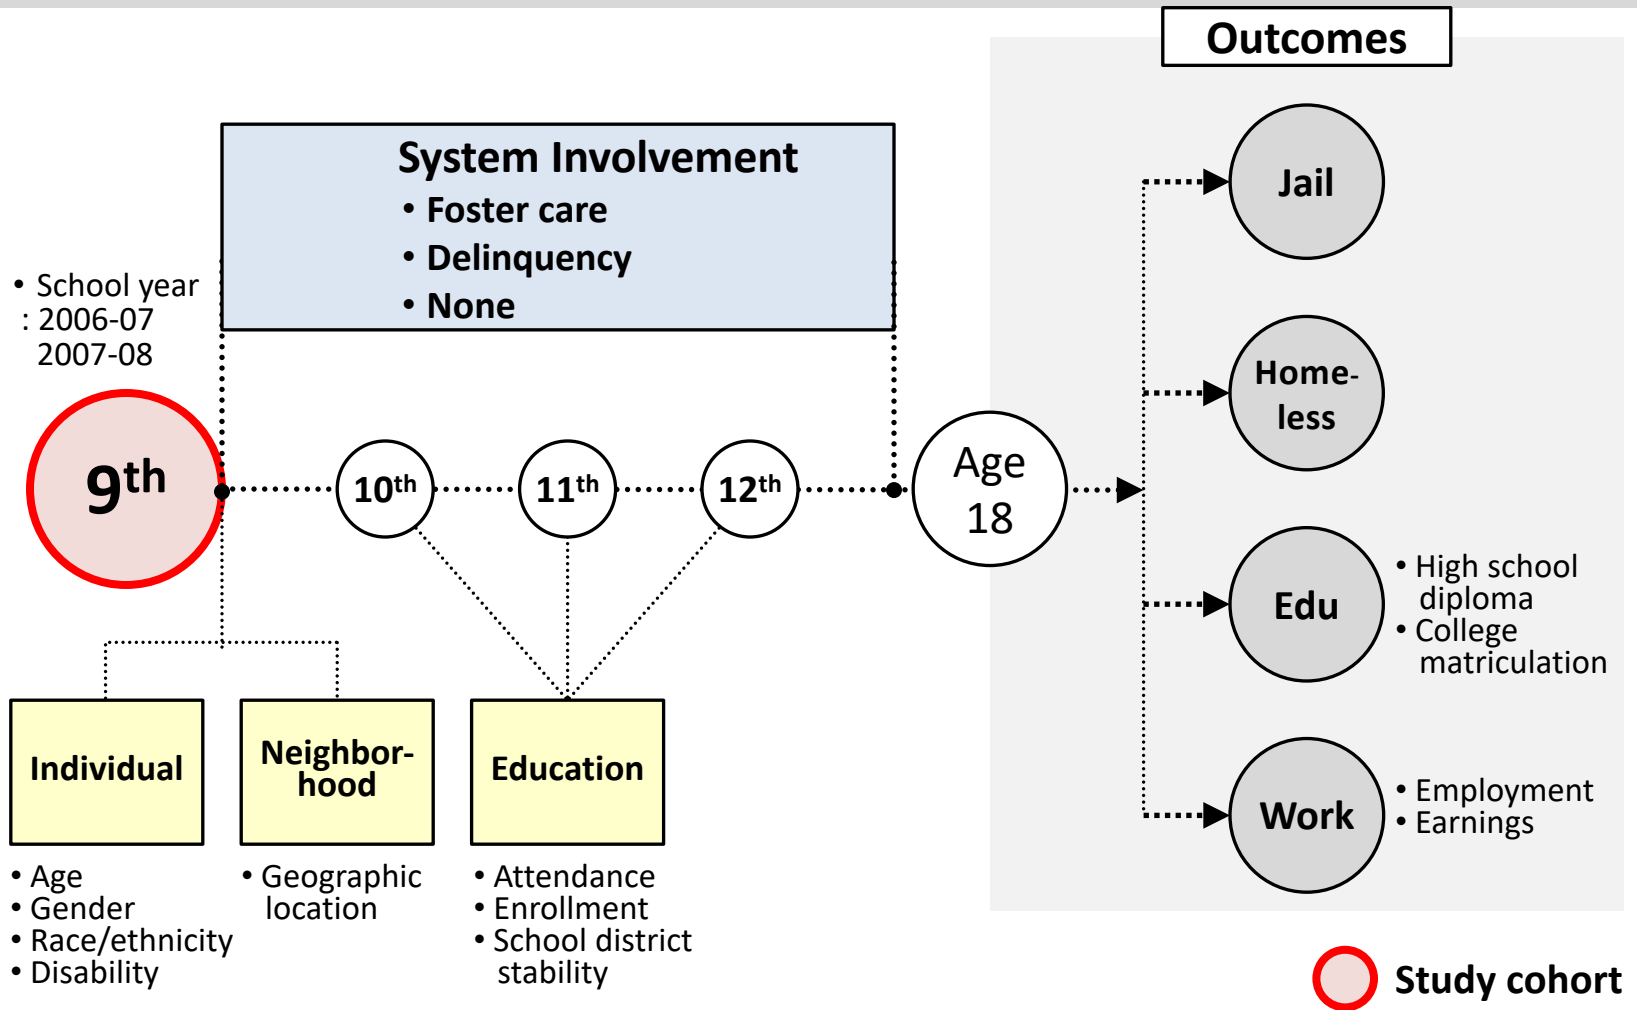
Outcomes

System Involvement
• Foster care
• Delinquency
• None

• School year
: 2006-07
2007-08

$9^{th}$

$10^{th}$

$11^{th}$

$12^{th}$

Age 18

Jail

Home-less

Edu

• High school diploma
• College matriculation

Work

• Employment
• Earnings

Individual

• Age
• Gender
• Race/ethnicity
• Disability

Neighbor-hood

• Geographic location

Education

• Attendance
• Enrollment
• School district stability

Study cohort